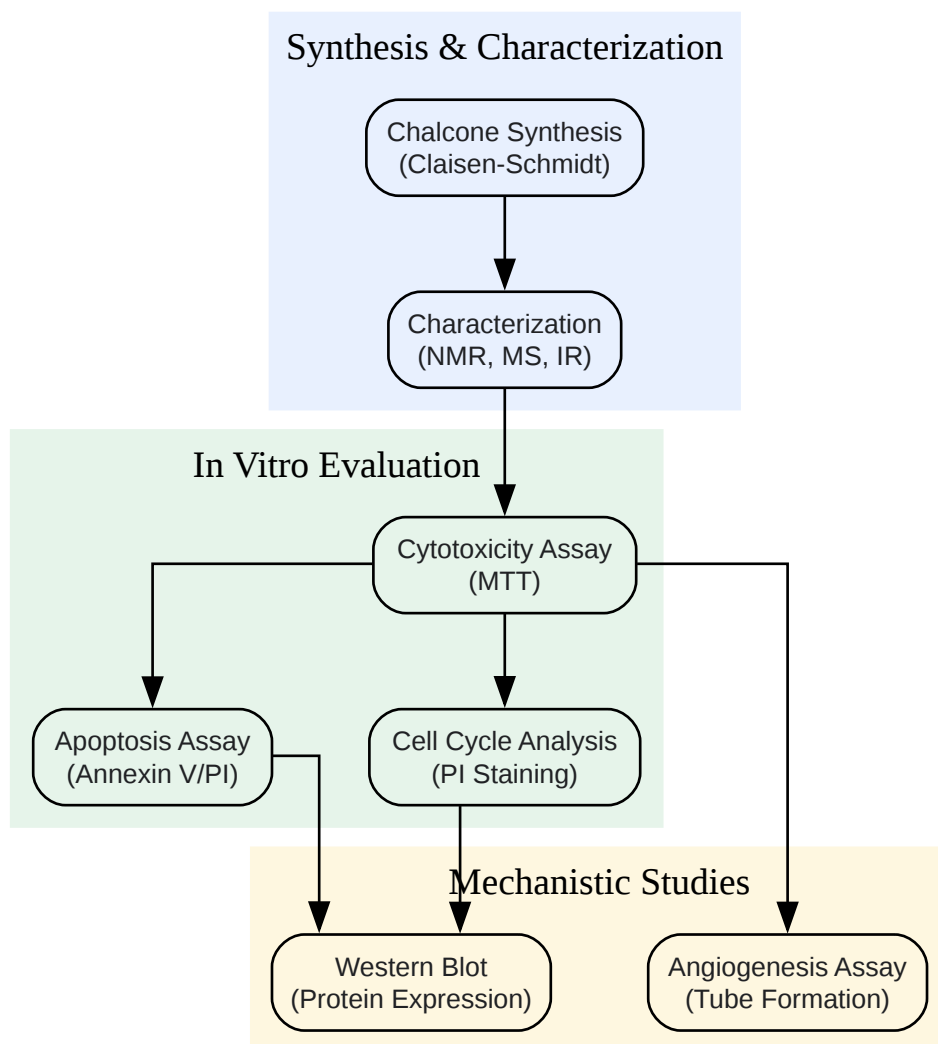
Synthesis & Characterization

Chalcone Synthesis
(Claisen-Schmidt)

Characterization
(NMR, MS, IR)

In Vitro Evaluation

Cytotoxicity Assay
(MTT)

Apoptosis Assay
(Annexin V/PI)

Cell Cycle Analysis
(PI Staining)

Mechanistic Studies

Western Blot
(Protein Expression)

Angiogenesis Assay
(Tube Formation)